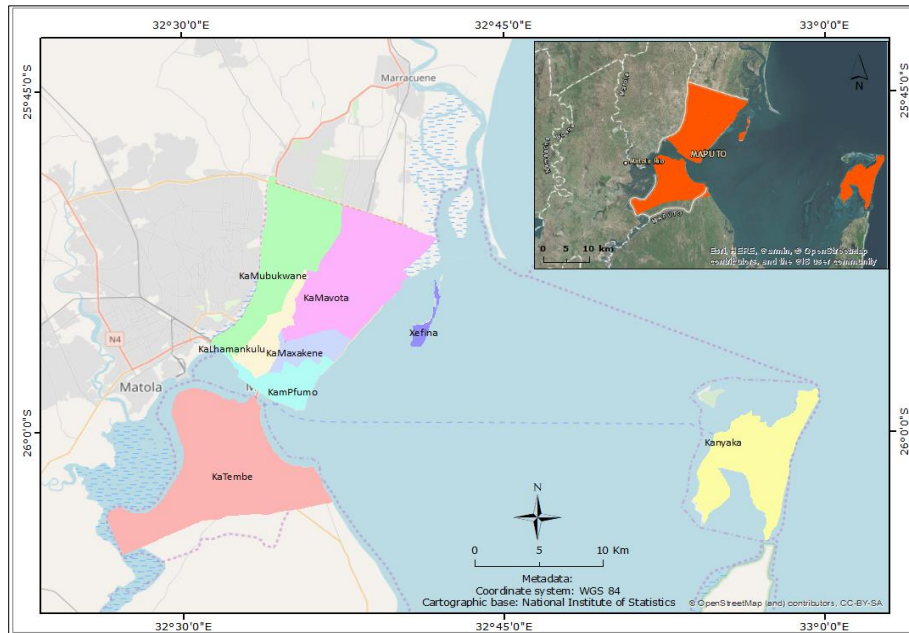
32°30'0"E
32°45'0"E
33°0'0"E
25°45'0"S
25°45'0"S
26°0'0"S
26°0'0"S
32°30'0"E
32°45'0"E
33°0'0"E

Marracuene

N
MAPUTO
0 5 10 Km
Esri, HERE, Garmin, © OpenStreetMap contributors, and the GIS user community

KaMubukwane
KaMavota
Xefina
N4
KaLhamankulu
KaMaxakene
Matola
KaMpfumo
KaTembe
Kanyaka

N
0 5 10 Km

Metadata:
Coordinate system: WGS 84
Cartographic base: National Institute of Statistics
© OpenStreetMap (and) contributors, CC-BY-SA